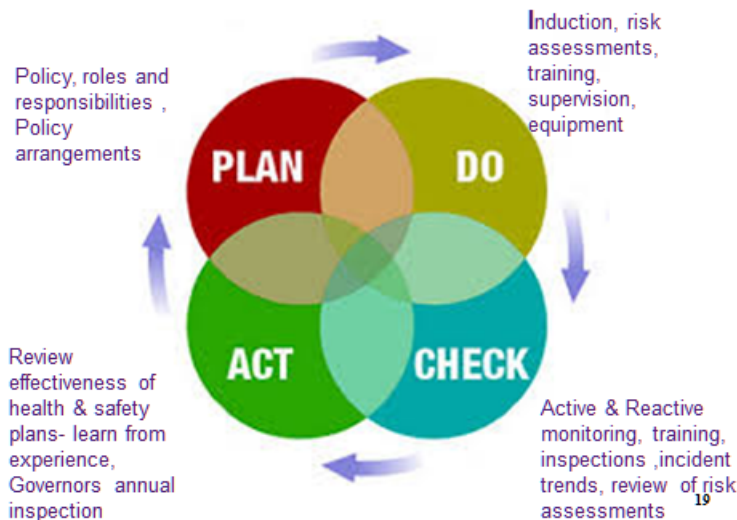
Policy, roles and responsibilities , Policy arrangements

PLAN

DO

Induction, risk assessments, training, supervision, equipment

ACT

CHECK

Review effectiveness of health & safety plans- learn from experience, Governors annual inspection

Active & Reactive monitoring, training, inspections ,incident trends, review of risk assessments

19